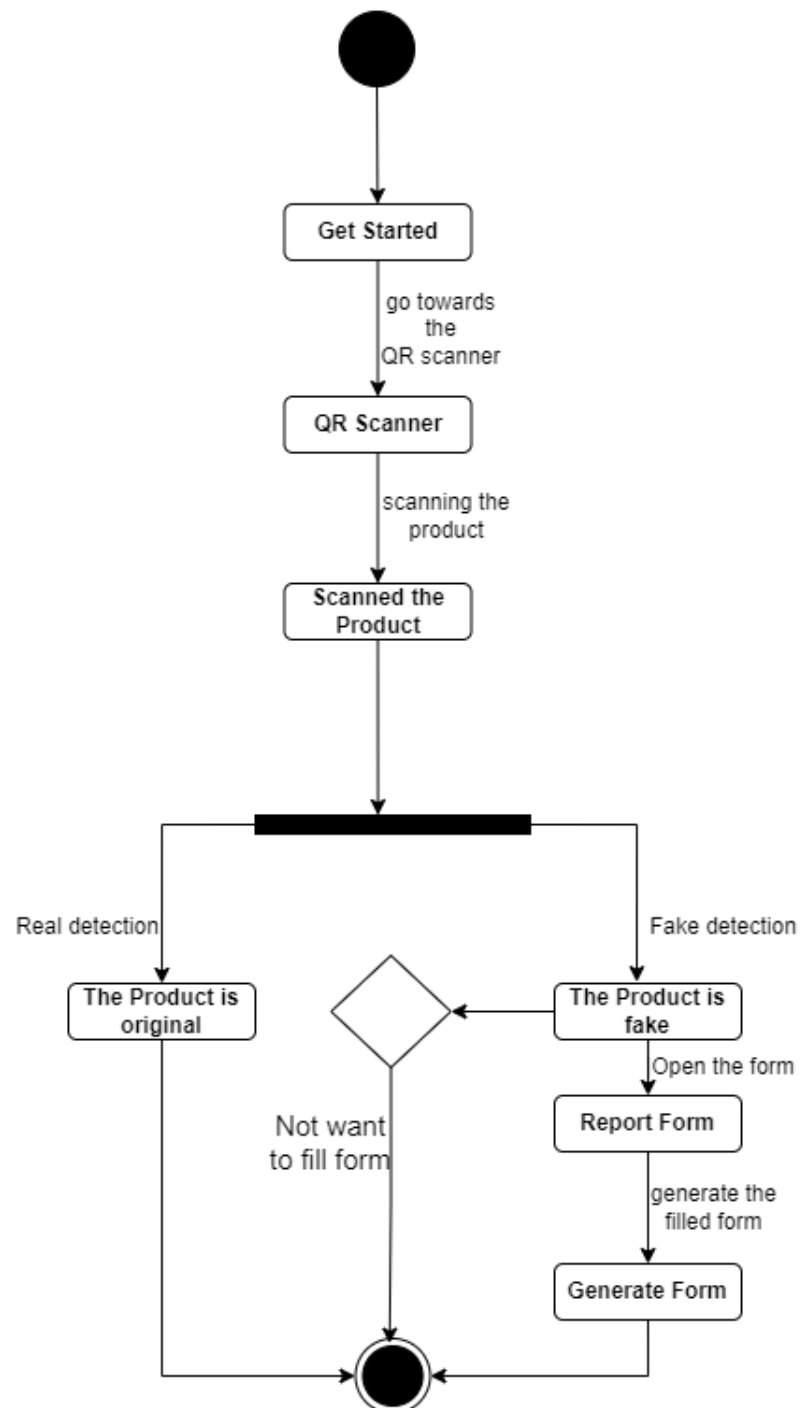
Get Started

go towards the QR scanner

QR Scanner

scanning the product

Scanned the Product

Real detection

Fake detection

The Product is original

The Product is fake

Open the form

Not want to fill form

Report Form

generate the filled form

Generate Form